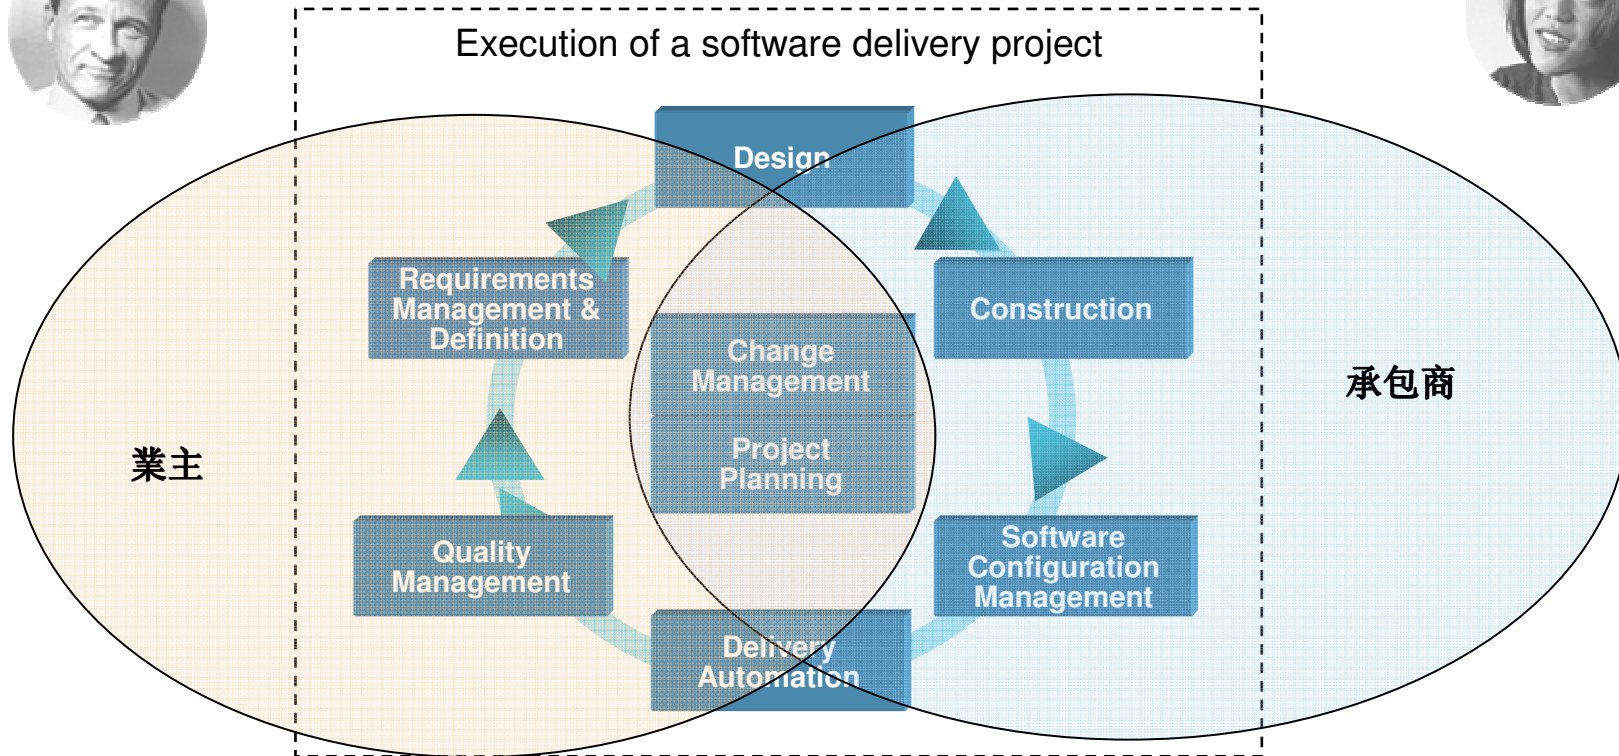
Execution of a software delivery project

Design

Requirements Management & Definition

Construction

Change Management

Project Planning

业主

承包商

Quality Management

Software Configuration Management

Delivery Automation